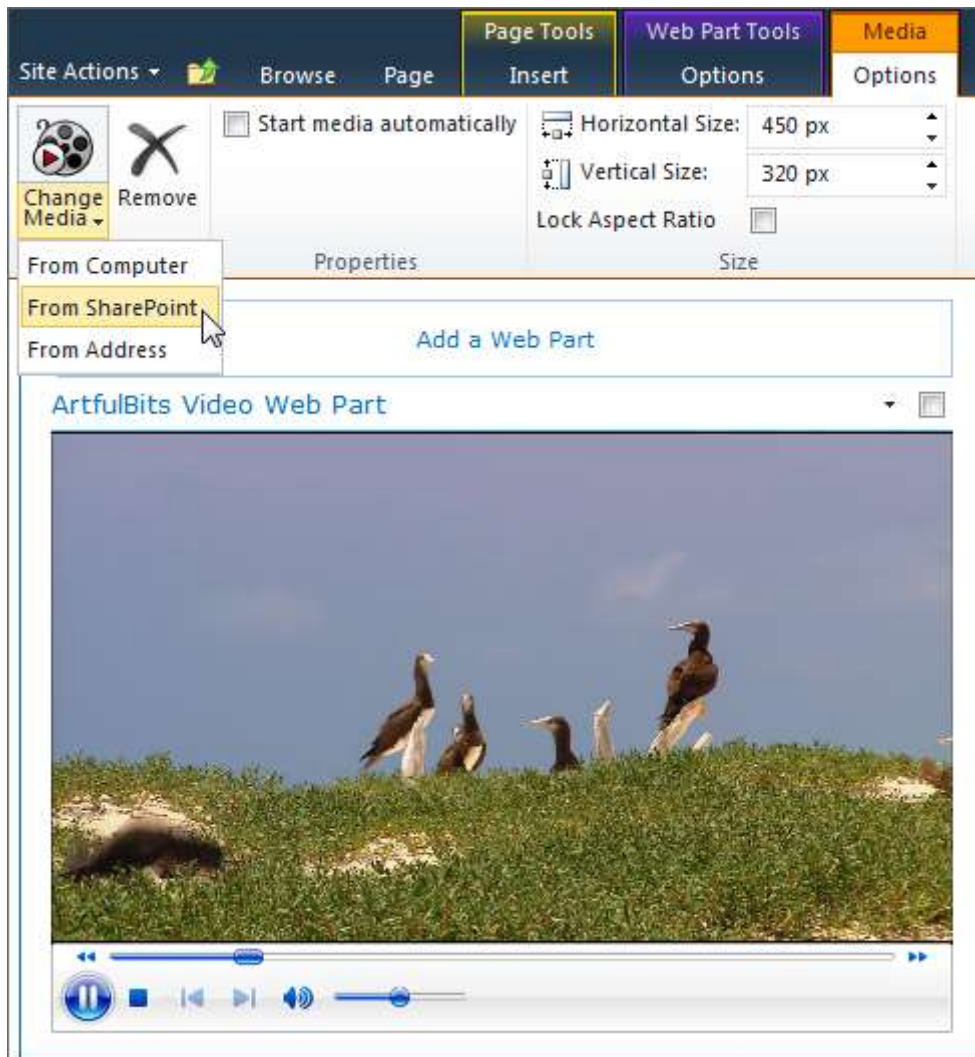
Site Actions Browse Page

Page Tools
Insert

Web Part Tools
Options

Media
Options

Change Media

Remove

Start media automatically

Properties

Horizontal Size: 450 px
Vertical Size: 320 px
Lock Aspect Ratio

Size

From Computer
From SharePoint
From Address

Add a Web Part

ArtfulBits Video Web Part